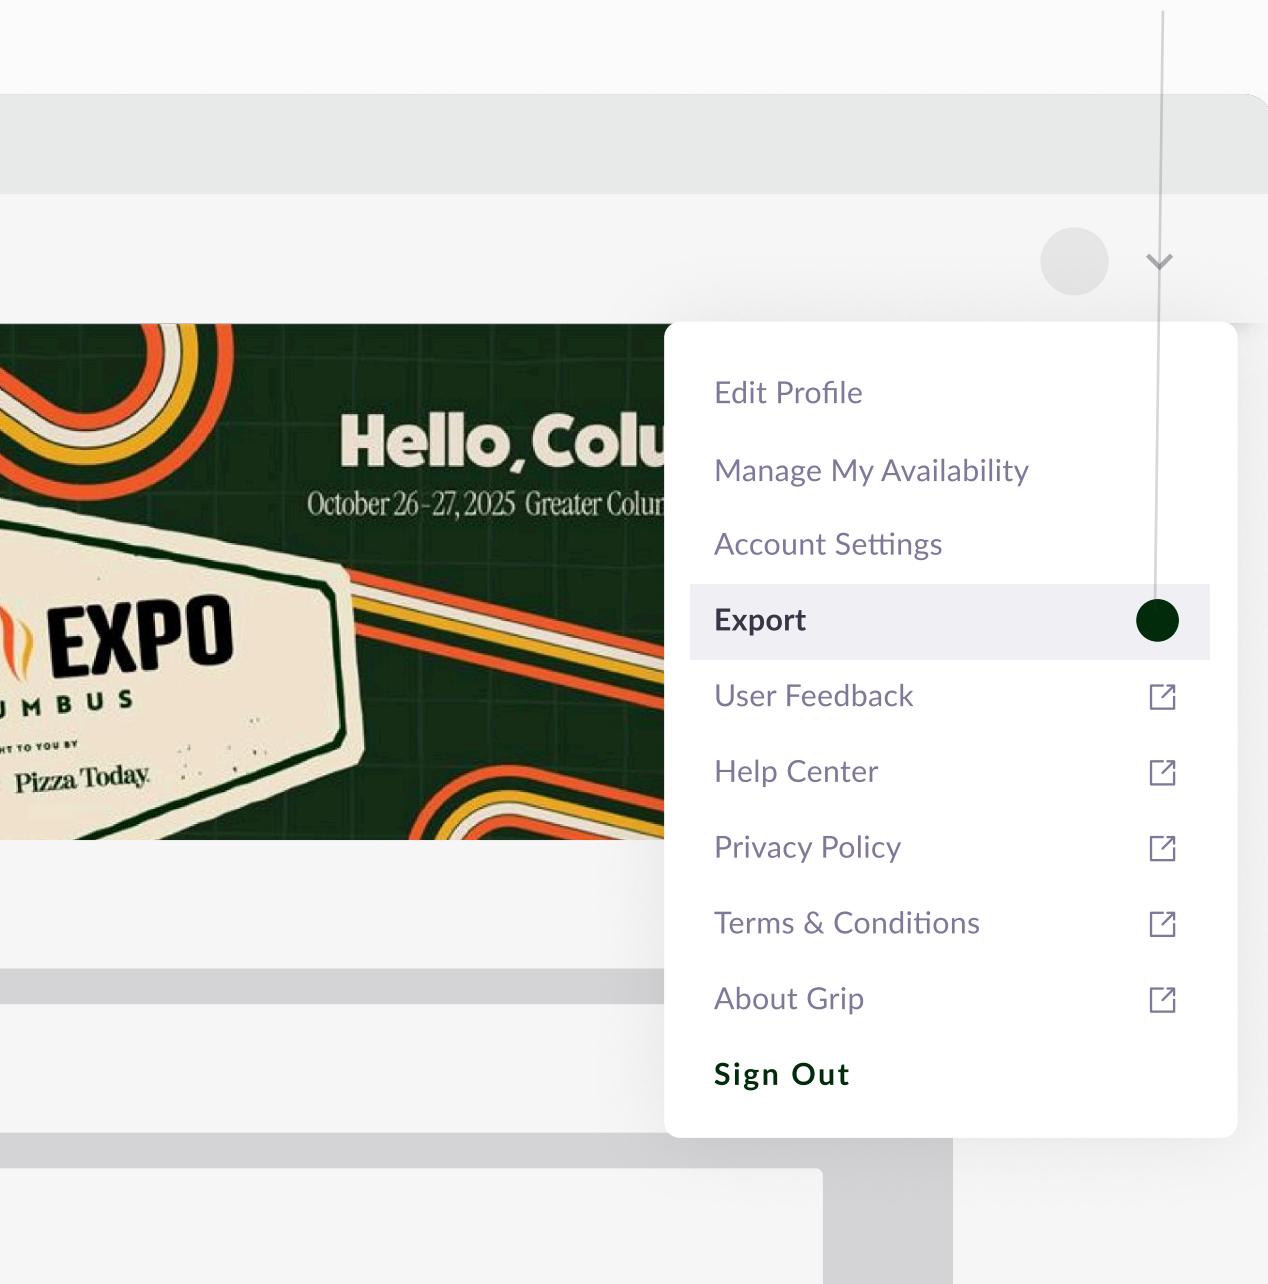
Hello, Colu

October 26-27, 2025 Greater Colur

EXPO

UMBUS

HT TO YOU BY

Pizza Today

Edit Profile

Manage My Availability

Account Settings

Export

User Feedback

Help Center

Privacy Policy

Terms & Conditions

About Grip

Sign Out